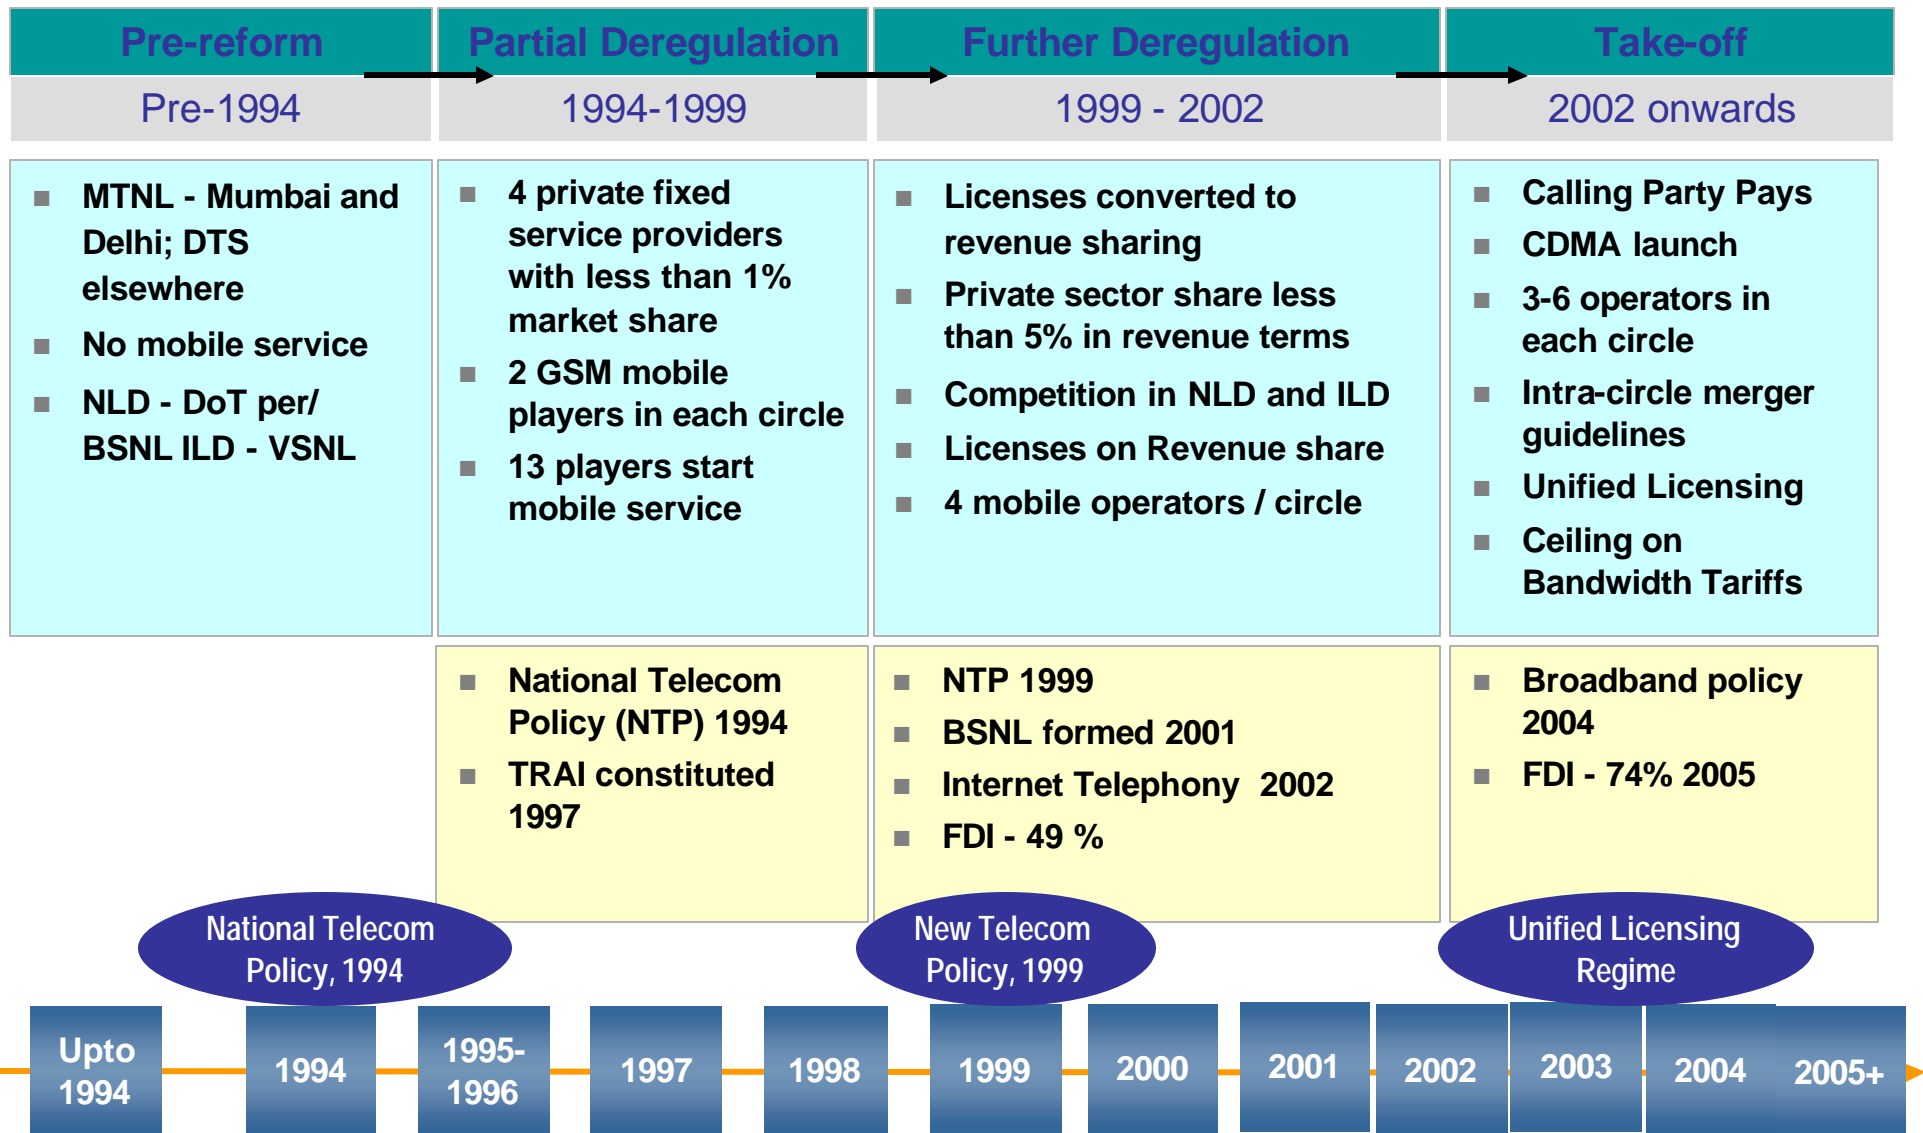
| Pre-reform | Partial Deregulation | Further Deregulation | Take-off |
|---|---|---|---|
| Pre-1994 | 1994-1999 | 1999 - 2002 | 2002 onwards |
| ■ MTNL - Mumbai and Delhi; DTS elsewhere<br>■ No mobile service<br>■ NLD - DoT per/ BSNL ILD - VSNL | ■ 4 private fixed service providers with less than 1% market share<br>■ 2 GSM mobile players in each circle<br>■ 13 players start mobile service | ■ Licenses converted to revenue sharing<br>■ Private sector share less than 5% in revenue terms<br>■ Competition in NLD and ILD<br>■ Licenses on Revenue share<br>■ 4 mobile operators / circle | ■ Calling Party Pays<br>■ CDMA launch<br>■ 3-6 operators in each circle<br>■ Intra-circle merger guidelines<br>■ Unified Licensing<br>■ Ceiling on Bandwidth Tariffs |
| | ■ National Telecom Policy (NTP) 1994<br>■ TRAI constituted 1997 | ■ NTP 1999<br>■ BSNL formed 2001<br>■ Internet Telephony 2002<br>■ FDI - 49 % | ■ Broadband policy 2004<br>■ FDI - 74% 2005 |

National Telecom Policy, 1994

New Telecom Policy, 1999

Unified Licensing Regime

Upto 1994 | 1994 | 1995-1996 | 1997 | 1998 | 1999 | 2000 | 2001 | 2002 | 2003 | 2004 | 2005+